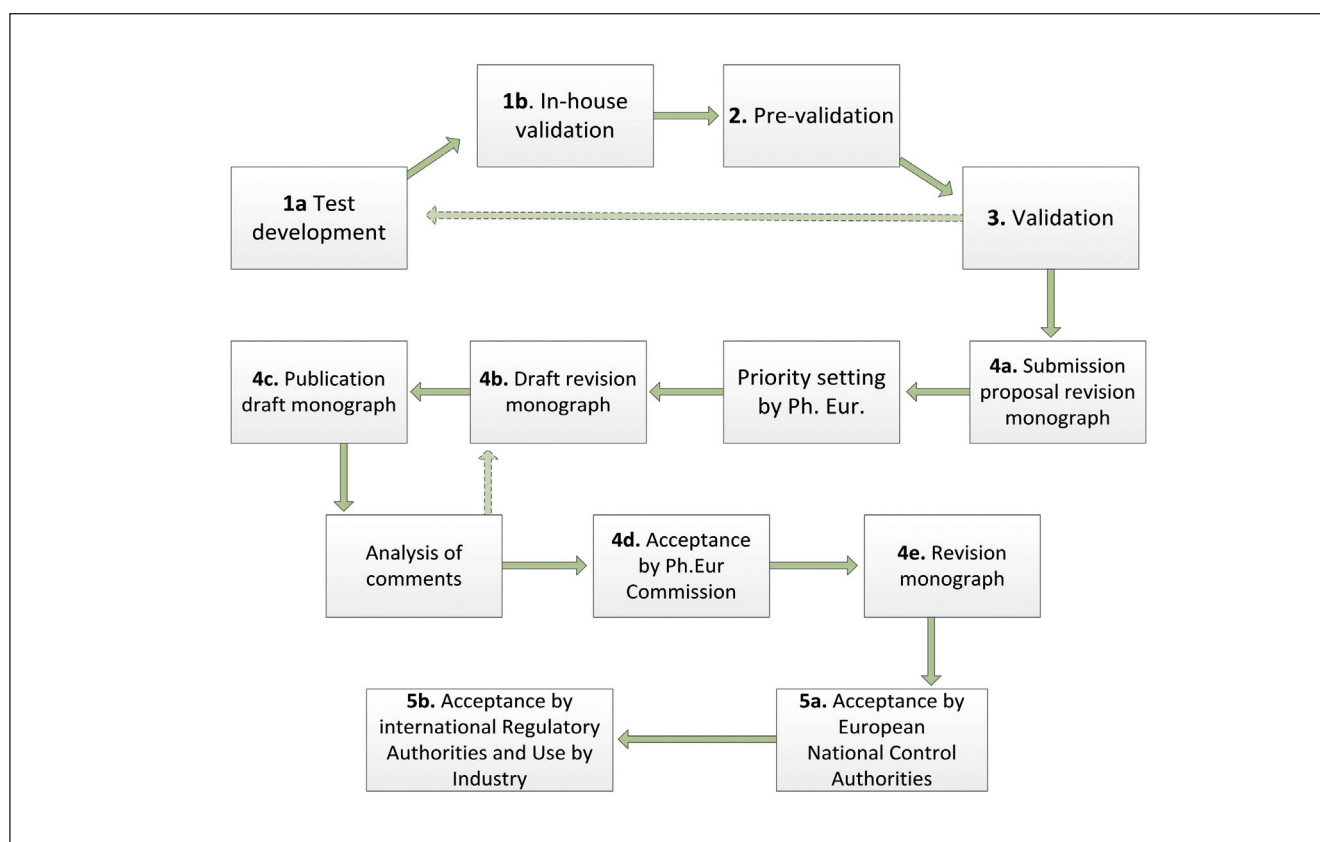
1b. In-house validation

2. Pre-validation

1a Test development

3. Validation

4c. Publication draft monograph

4b. Draft revision monograph

Priority setting by Ph. Eur.

4a. Submission proposal revision monograph

Analysis of comments

4d. Acceptance by Ph.Eur Commission

4e. Revision monograph

5b. Acceptance by international Regulatory Authorities and Use by Industry

5a. Acceptance by European National Control Authorities